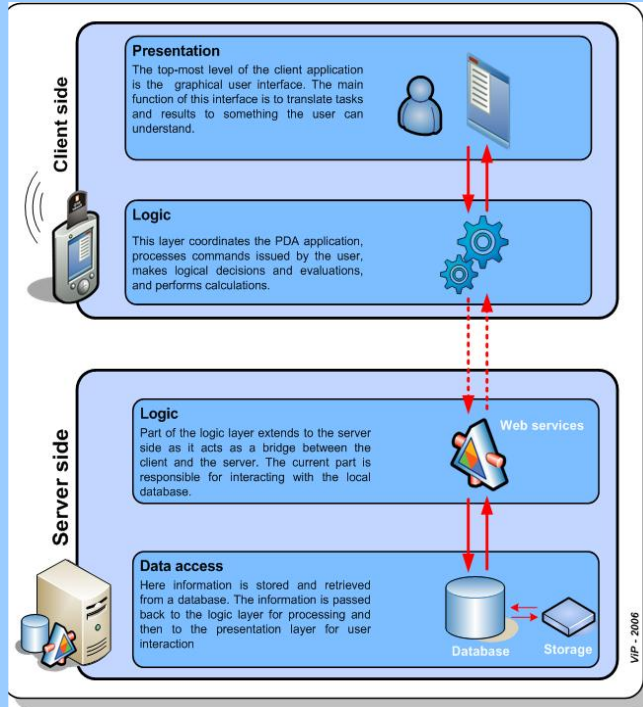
Client side

Presentation
The top-most level of the client application is the graphical user interface. The main function of this interface is to translate tasks and results to something the user can understand.

Logic
This layer coordinates the PDA application, processes commands issued by the user, makes logical decisions and evaluations, and performs calculations.

Server side

Logic
Part of the logic layer extends to the server side as it acts as a bridge between the client and the server. The current part is responsible for interacting with the local database.

Web services

Data access
Here information is stored and retrieved from a database. The information is passed back to the logic layer for processing and then to the presentation layer for user interaction

Database

Storage

VIP - 2006